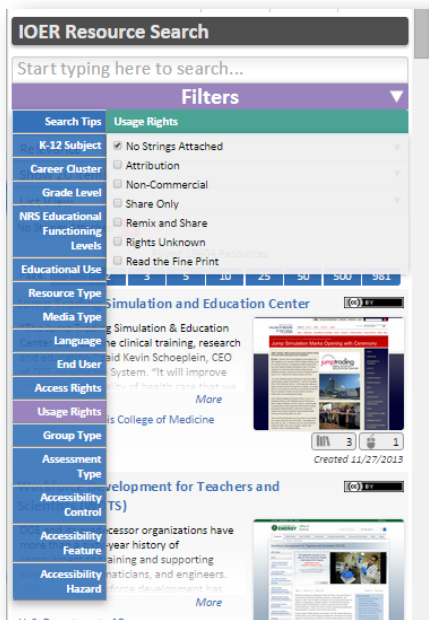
IOER Resource Search

Start typing here to search...

Filters ▼

Search Tips
K-12 Subject
Career Cluster
Grade Level
NRS Educational Functioning Levels
Educational Use
Resource Type
Media Type
Language
End User
Access Rights
Usage Rights
Group Type
Assessment Type
Accessibility Control
Accessibility Feature
Accessibility Hazard

Usage Rights
No Strings Attached
Attribution
Non-Commercial
Share Only
Remix and Share
Rights Unknown
Read the Fine Print

3 | 5 | 10 | 25 | 50 | 500 | 981

Simulation and Education Center

g Simulation & Education
he clinical training, research
aid Kevin Schoepklein, CEO
System. "It will improve

More

is College of Medicine

Jump Simulation Marks Opening with Ceremony

3 | 1

Created 11/27/2013

velopment for Teachers and
TS)

ocessor organizations have
year history of
aining and supporting
maticians, and engineers.

More